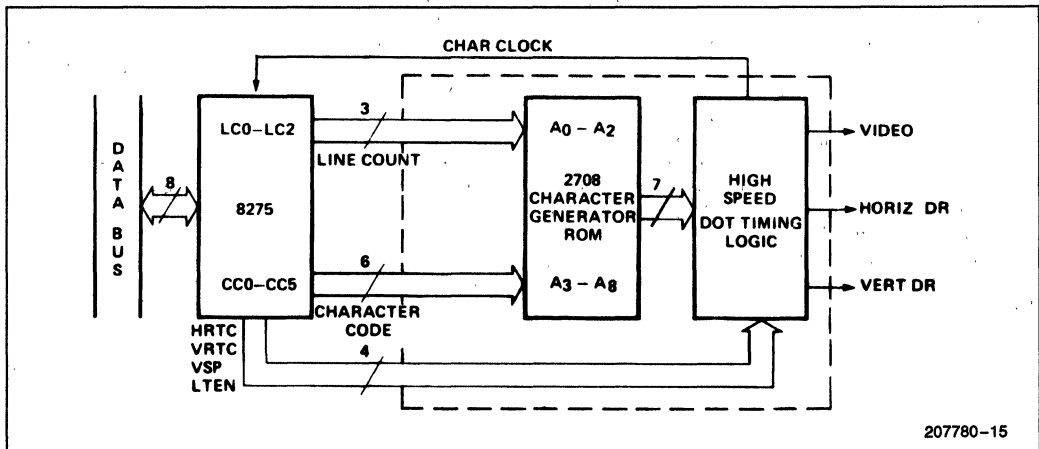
CHAR CLOCK

D
A
T
A

B
U
S

8

LC0–LC2

8275

CC0–CC5

3

LINE COUNT

6

CHARACTER CODE

HRTC
VRTC
VSP
LTEN

4

$A_0 - A_2$

2708 CHARACTER GENERATOR ROM

$A_3 - A_8$

7

HIGH SPEED DOT TIMING LOGIC

VIDEO

HORIZ DR

VERT DR

207780–15